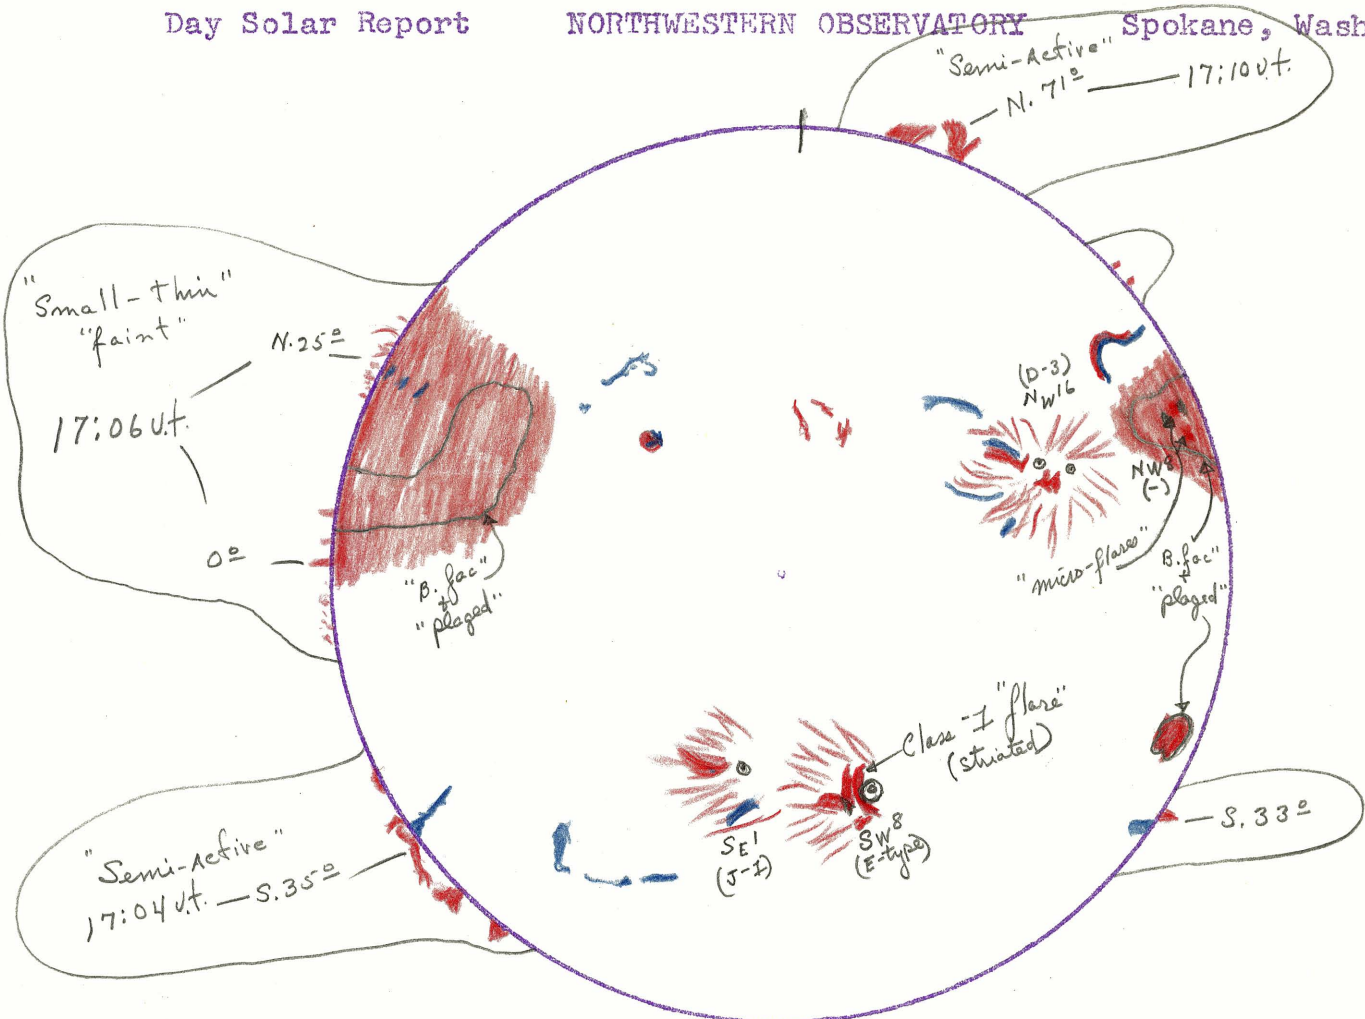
Day Solar Report NORTHWESTERN OBSERVATORY Spokane, Wash

"Semi-Active" N. 71° 17:10 U.t.

"Small-thin" "faint" N.25° 17:06 U.t. 0°

"B. fac" + "plaged"

(D-3) NW16

NW8 (-)

"micro-flares"

"B. fac" + "plaged"

Class-1 "flare" (striated)

SE1 (J-1)

SW8 (E-type)

S. 33°

"Semi-Active" 17:04 U.t. — S.35°